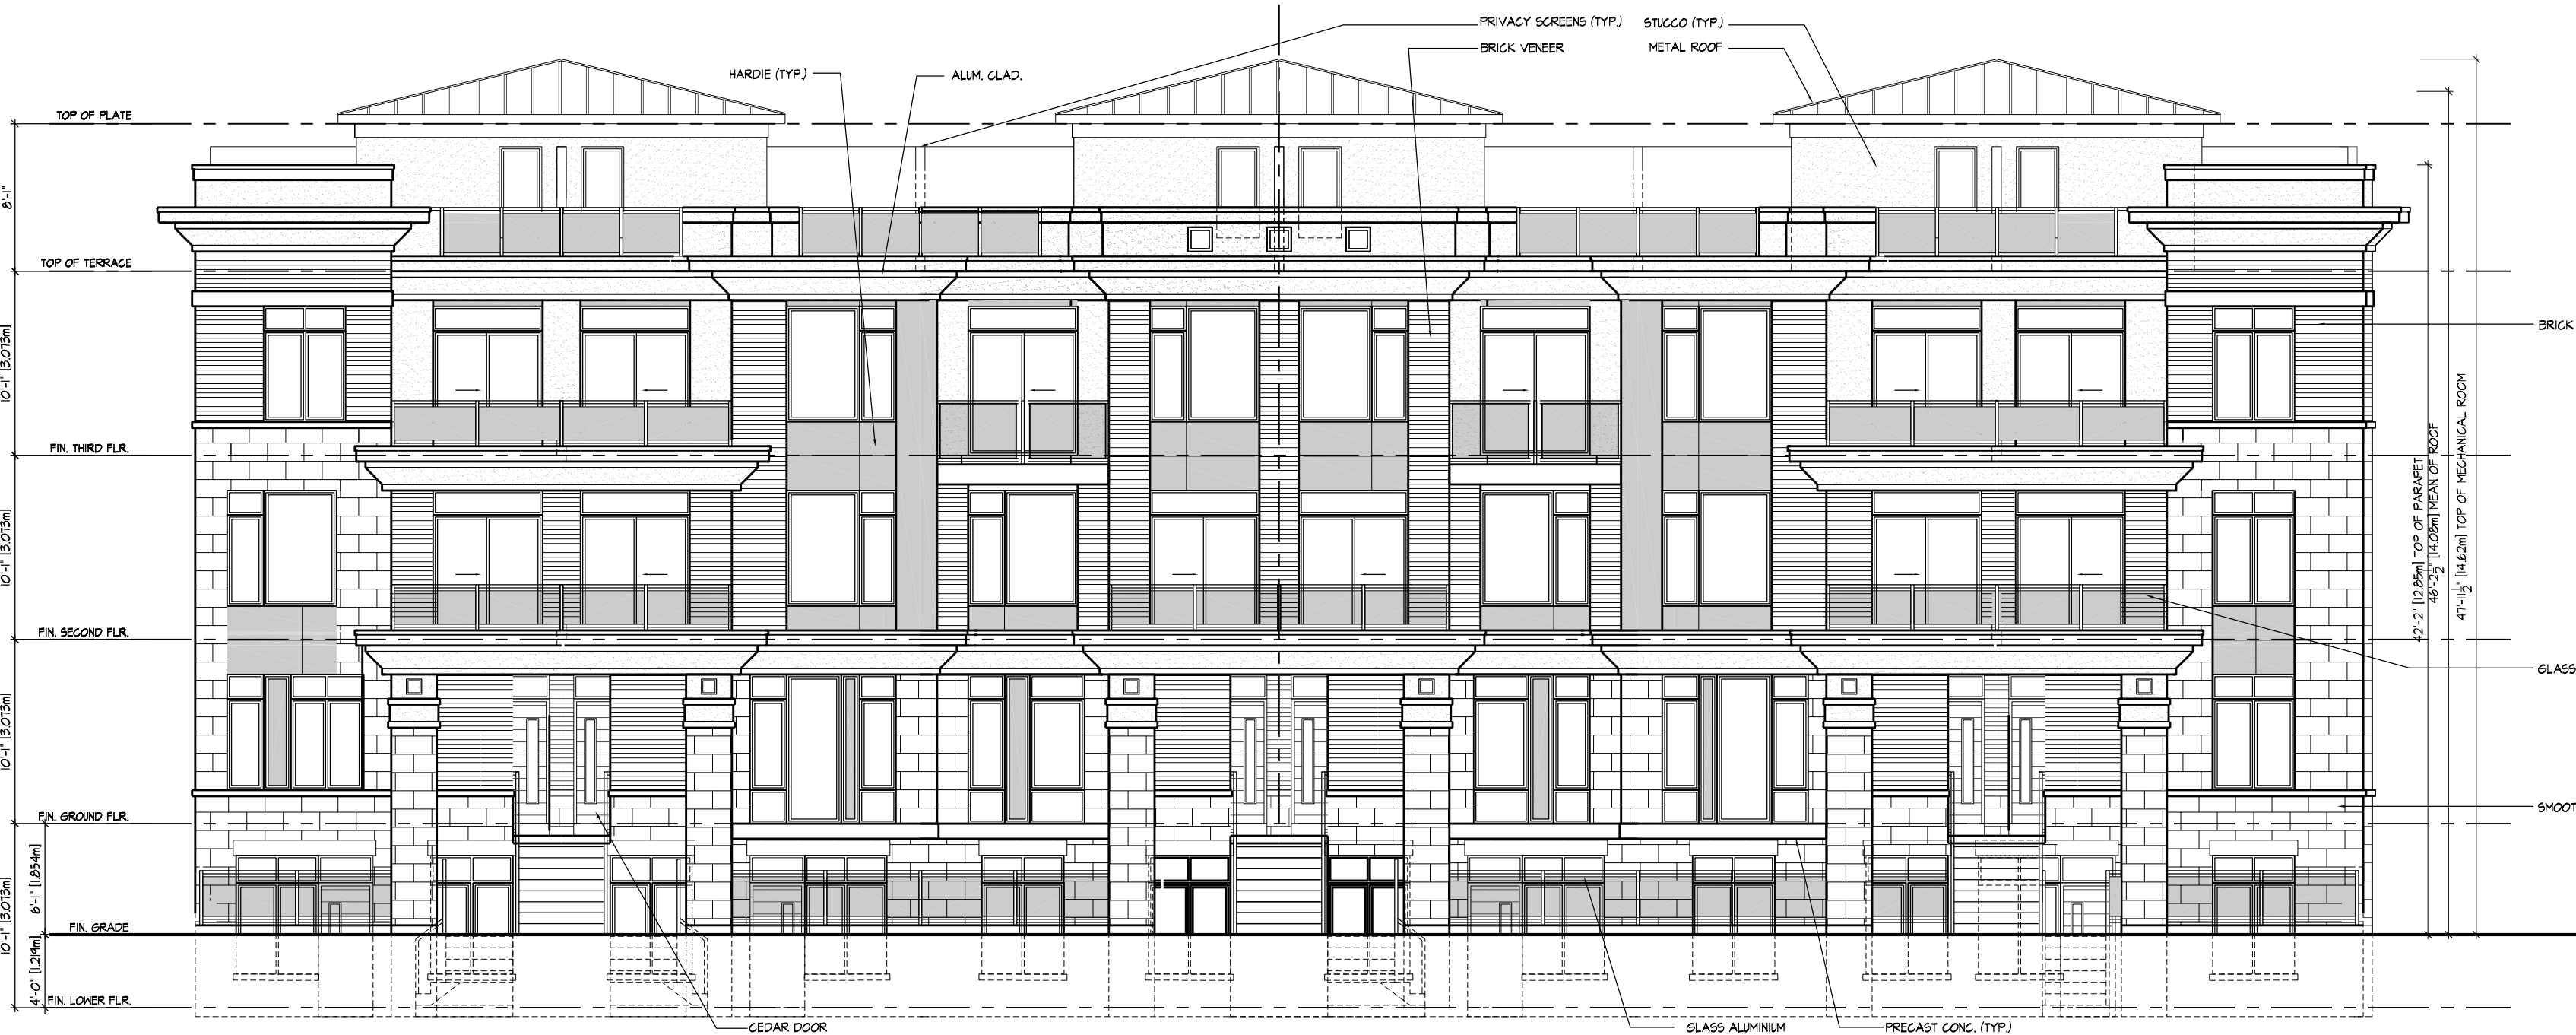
PRIVACY SCREENS (TYP.)
STUCCO (TYP.)
BRICK VENEER
METAL ROOF
HARDIE (TYP.)
ALUM. CLAD.
TOP OF PLATE
8'-1"
TOP OF TERRACE
10'-1" [3.073m]
FIN. THIRD FLR.
10'-1" [3.073m]
FIN. SECOND FLR.
10'-1" [3.073m]
FIN. GROUND FLR.
10'-1" [3.073m]
6'-1" [1.854m]
FIN. GRADE
4'-0" [1.219m]
FIN. LOWER FLR.
BRICK
GLASS
SMOOT
42'-2" [12.85m] TOP OF PARAPET
46'-2$\frac{1}{2}$" [14.08m] MEAN OF ROOF
47'-11$\frac{1}{2}$" [14.62m] TOP OF MECHANICAL ROOM
CEDAR DOOR
GLASS ALUMINIUM
PRECAST CONC. (TYP.)